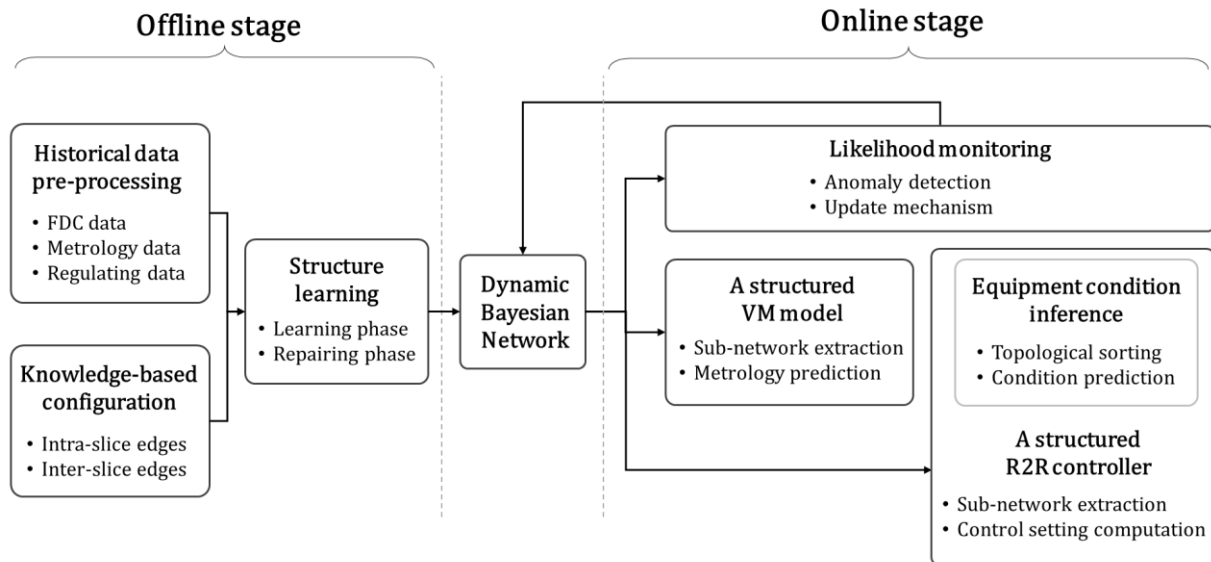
Offline stage

Online stage

Historical data pre-processing
• FDC data
• Metrology data
• Regulating data

Knowledge-based configuration
• Intra-slice edges
• Inter-slice edges

Structure learning
• Learning phase
• Repairing phase

Dynamic Bayesian Network

Likelihood monitoring
• Anomaly detection
• Update mechanism

A structured VM model
• Sub-network extraction
• Metrology prediction

Equipment condition inference
• Topological sorting
• Condition prediction

A structured R2R controller
• Sub-network extraction
• Control setting computation